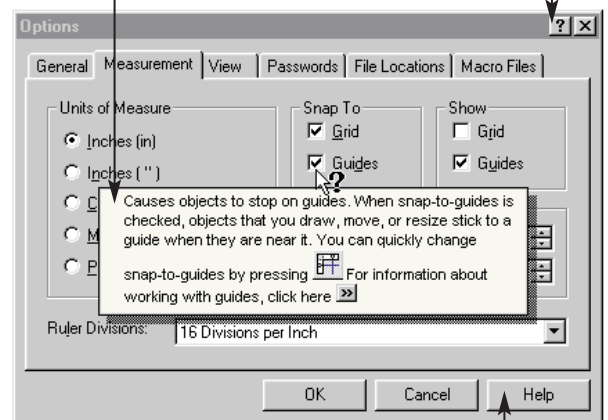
Options

General | Measurement | View | Passwords | File Locations | Macro Files

Units of Measure
Inches (in)
Inches ( " )
C
M
P

Snap To
Grid
Guides

Show
Grid
Guides

Causes objects to stop on guides. When snap-to-guides is checked, objects that you draw, move, or resize stick to a guide when they are near it. You can quickly change snap-to-guides by pressing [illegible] For information about working with guides, click here »

Ruler Divisions: 16 Divisions per Inch

OK | Cancel | Help